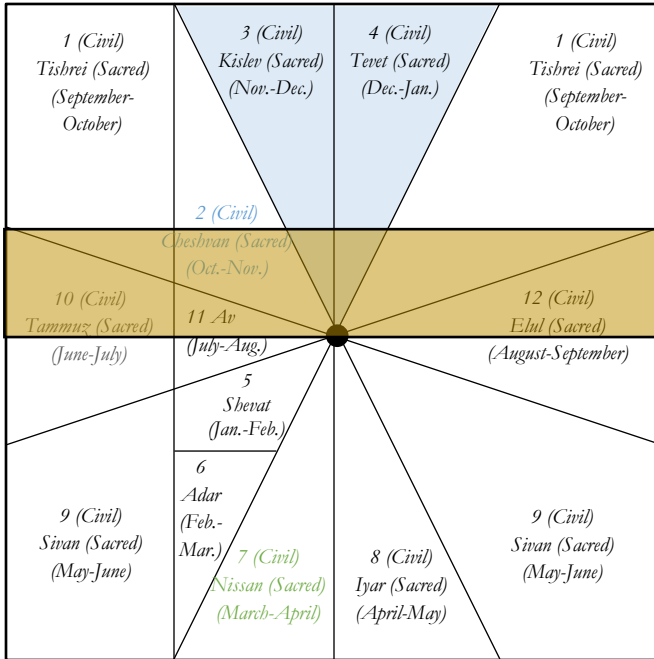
1 (Civil)
Tishrei (Sacred)
(September-October)

3 (Civil)
Kislev (Sacred)
(Nov.-Dec.)

4 (Civil)
Tevet (Sacred)
(Dec.-Jan.)

1 (Civil)
Tishrei (Sacred)
(September-October)

2 (Civil)
Cheshvan (Sacred)
(Oct.-Nov.)

10 (Civil)
Tammuz (Sacred)
(June-July)

11 Av
(July-Aug.)

12 (Civil)
Elul (Sacred)
(August-September)

5
Shevat
(Jan.-Feb.)

6
Adar
(Feb.-Mar.)

9 (Civil)
Sivan (Sacred)
(May-June)

7 (Civil)
Nissan (Sacred)
(March-April)

8 (Civil)
Iyar (Sacred)
(April-May)

9 (Civil)
Sivan (Sacred)
(May-June)